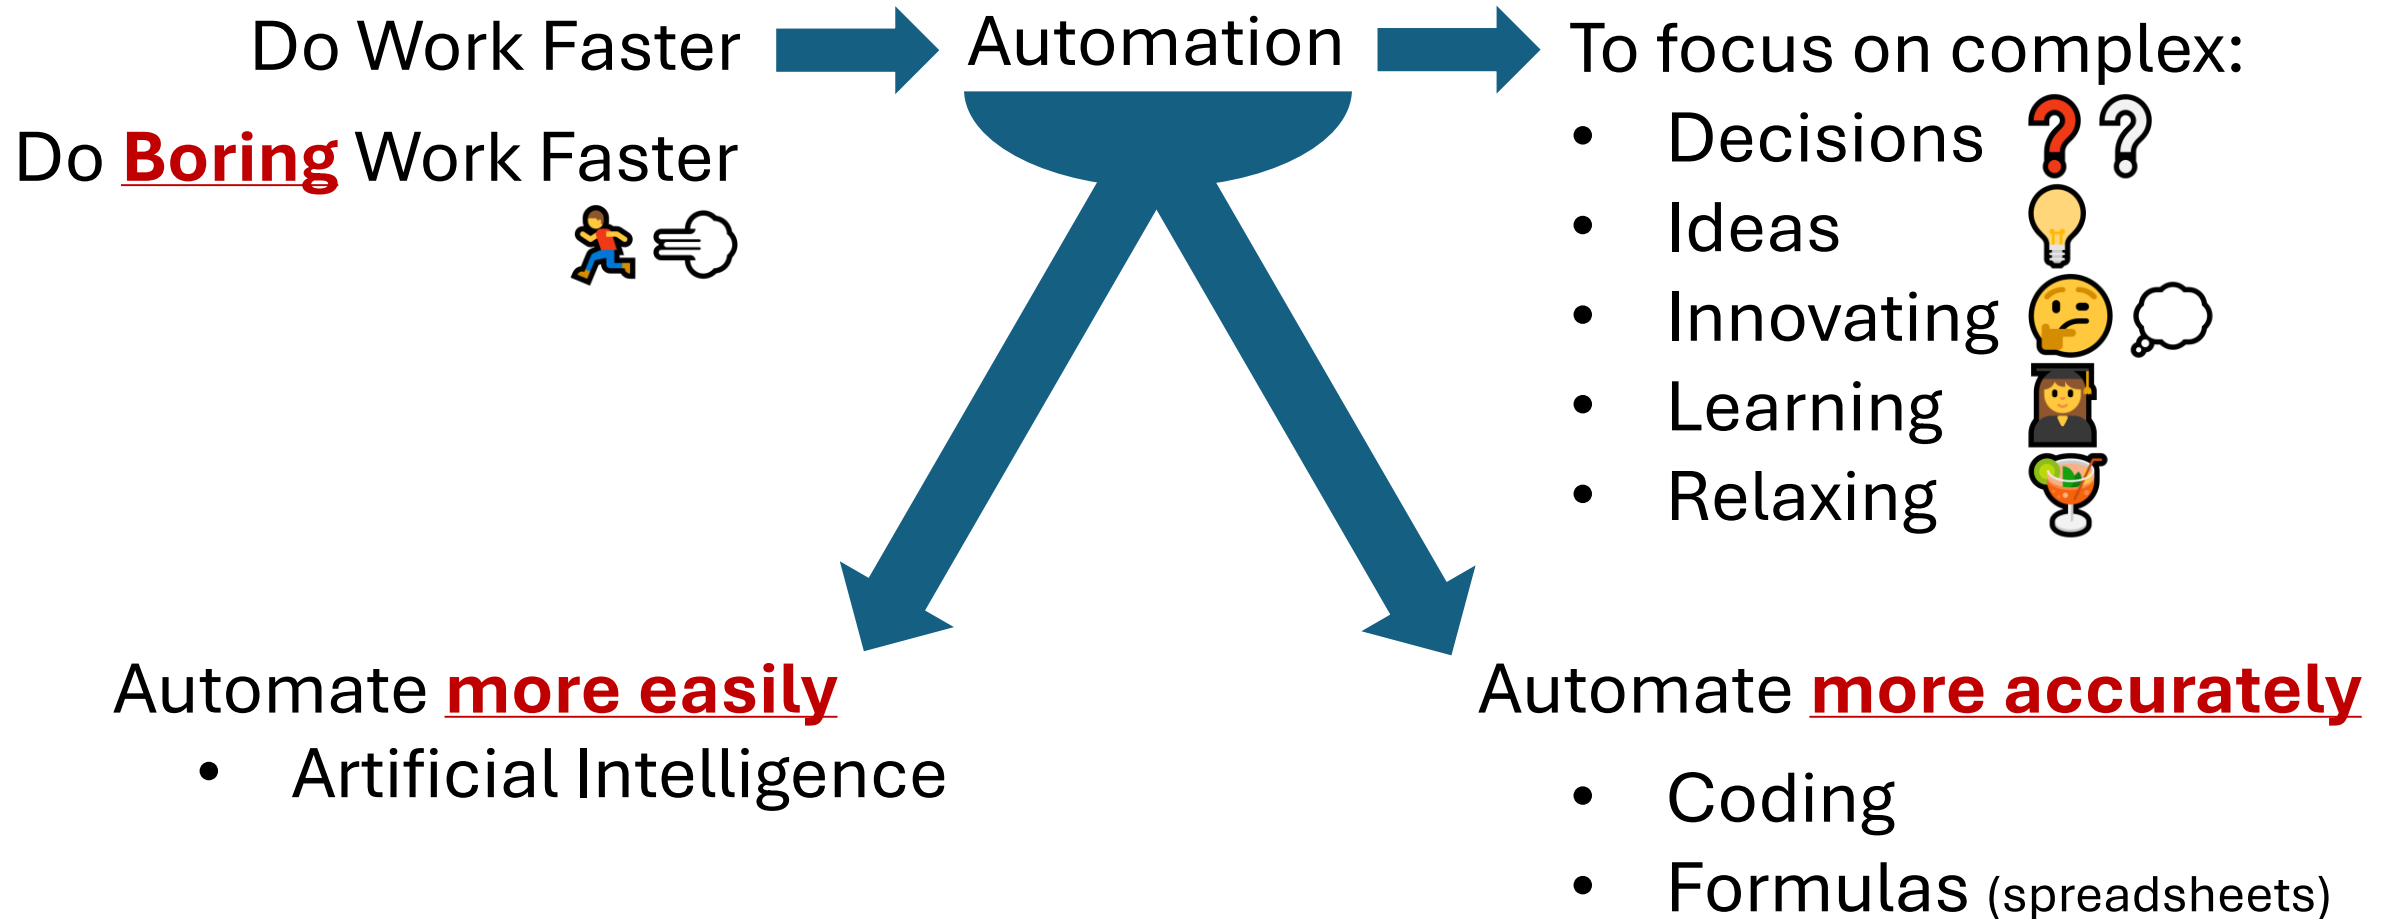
Do Work Faster

Do Boring Work Faster

Automation

To focus on complex:
- Decisions
- Ideas
- Innovating
- Learning
- Relaxing

Automate more easily
- Artificial Intelligence

Automate more accurately
- Coding
- Formulas (spreadsheets)